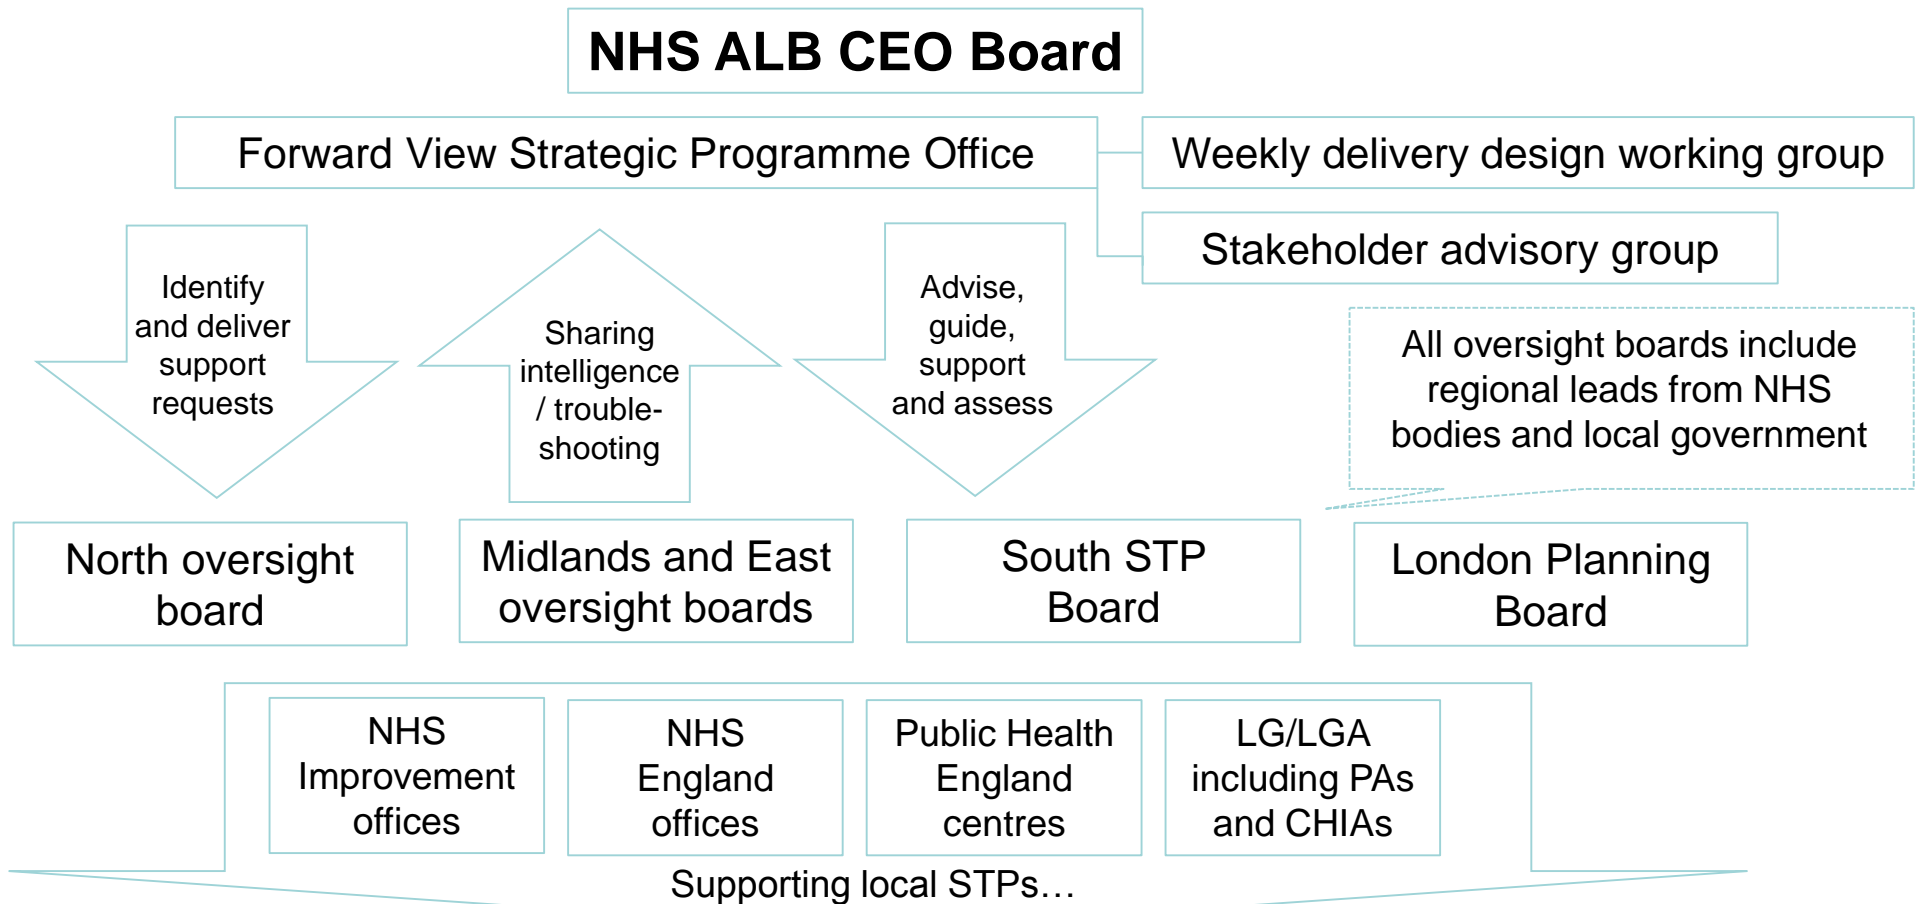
NHS ALB CEO Board

Forward View Strategic Programme Office

Weekly delivery design working group

Stakeholder advisory group

Identify and deliver support requests

Sharing intelligence / trouble-shooting

Advise, guide, support and assess

All oversight boards include regional leads from NHS bodies and local government

North oversight board

Midlands and East oversight boards

South STP Board

London Planning Board

NHS Improvement offices

NHS England offices

Public Health England centres

LG/LGA including PAs and CHIAs

Supporting local STPs…